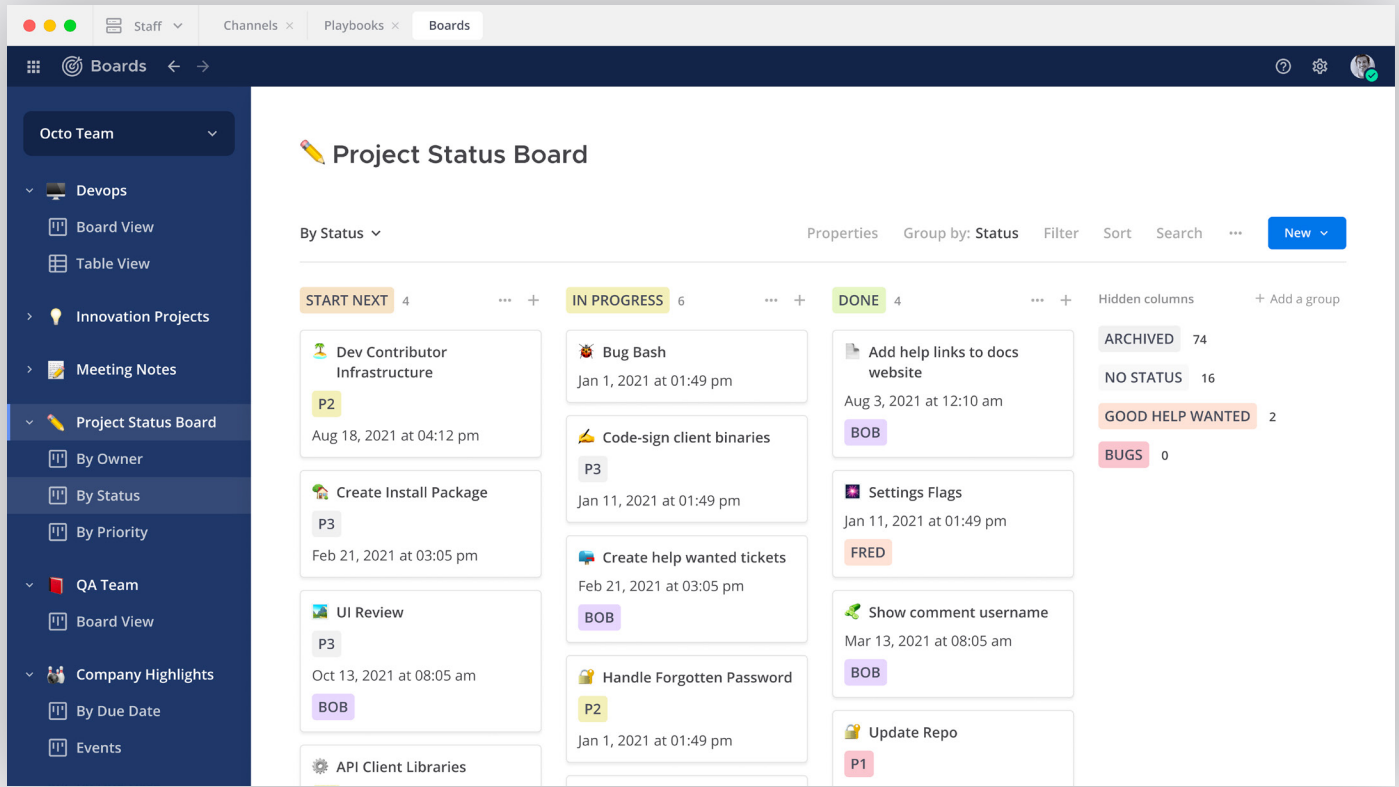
Staff
Channels ×
Playbooks ×
Boards

Boards

Octo Team

Devops
Board View
Table View
Innovation Projects
Meeting Notes
Project Status Board
By Owner
By Status
By Priority
QA Team
Board View
Company Highlights
By Due Date
Events

✏️ Project Status Board

By Status
Properties Group by: Status Filter Sort Search ··· New

START NEXT 4
Dev Contributor Infrastructure
P2
Aug 18, 2021 at 04:12 pm

Create Install Package
P3
Feb 21, 2021 at 03:05 pm

UI Review
P3
Oct 13, 2021 at 08:05 am
BOB

API Client Libraries

IN PROGRESS 6
Bug Bash
Jan 1, 2021 at 01:49 pm

Code-sign client binaries
P3
Jan 11, 2021 at 01:49 pm

Create help wanted tickets
Feb 21, 2021 at 03:05 pm
BOB

Handle Forgotten Password
P2
Jan 1, 2021 at 01:49 pm

DONE 4
Add help links to docs website
Aug 3, 2021 at 12:10 am
BOB

Settings Flags
Jan 11, 2021 at 01:49 pm
FRED

Show comment username
Mar 13, 2021 at 08:05 am
BOB

Update Repo
P1

Hidden columns
+ Add a group
ARCHIVED 74
NO STATUS 16
GOOD HELP WANTED 2
BUGS 0